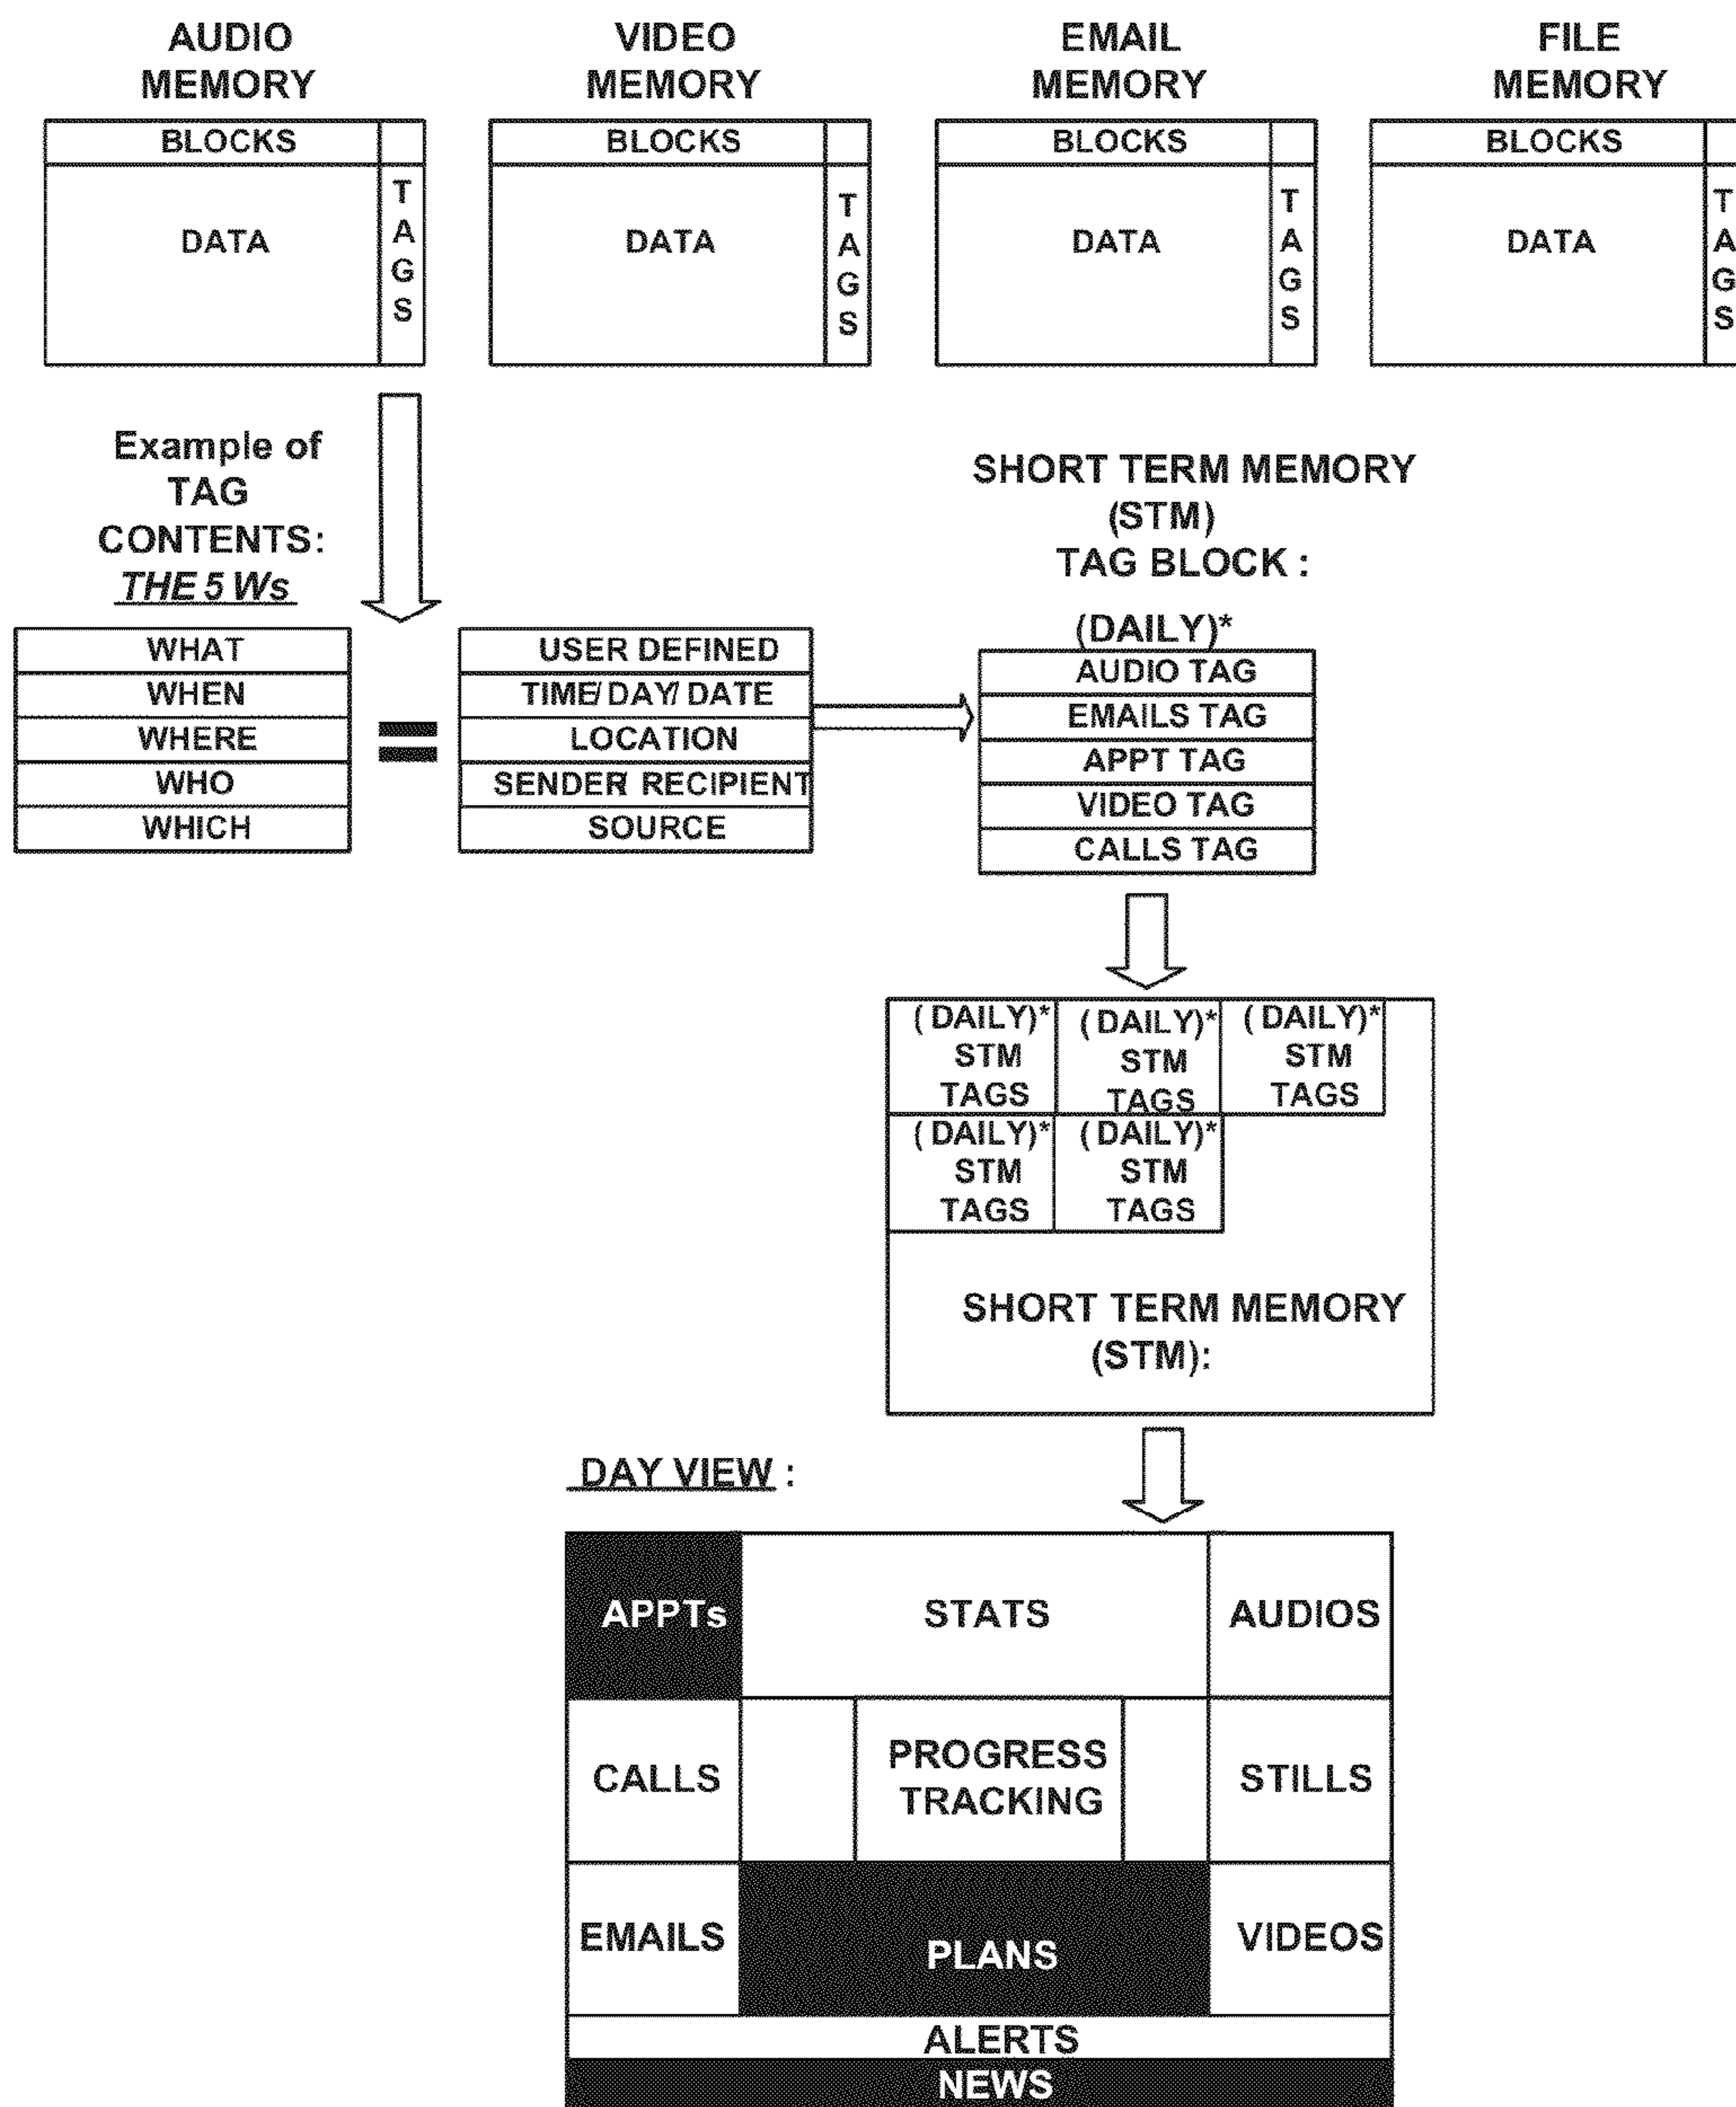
AUDIO MEMORY

BLOCKS

DATA

T A G S

VIDEO MEMORY

BLOCKS

DATA

T A G S

EMAIL MEMORY

BLOCKS

DATA

T A G S

FILE MEMORY

BLOCKS

DATA

T A G S

Example of TAG CONTENTS: THE 5 Ws

| WHAT |
|---|
| WHEN |
| WHERE |
| WHO |
| WHICH |

=

| USER DEFINED |
|---|
| TIME/ DAY/ DATE |
| LOCATION |
| SENDER/ RECIPIENT |
| SOURCE |

SHORT TERM MEMORY (STM) TAG BLOCK :

(DAILY)*

| AUDIO TAG |
|---|
| EMAILS TAG |
| APPT TAG |
| VIDEO TAG |
| CALLS TAG |

(DAILY)* STM TAGS

(DAILY)* STM TAGS

(DAILY)* STM TAGS

(DAILY)* STM TAGS

(DAILY)* STM TAGS

SHORT TERM MEMORY (STM):

DAY VIEW :

APPTs

STATS

AUDIOS

CALLS

PROGRESS TRACKING

STILLS

EMAILS

PLANS

VIDEOS

ALERTS

NEWS